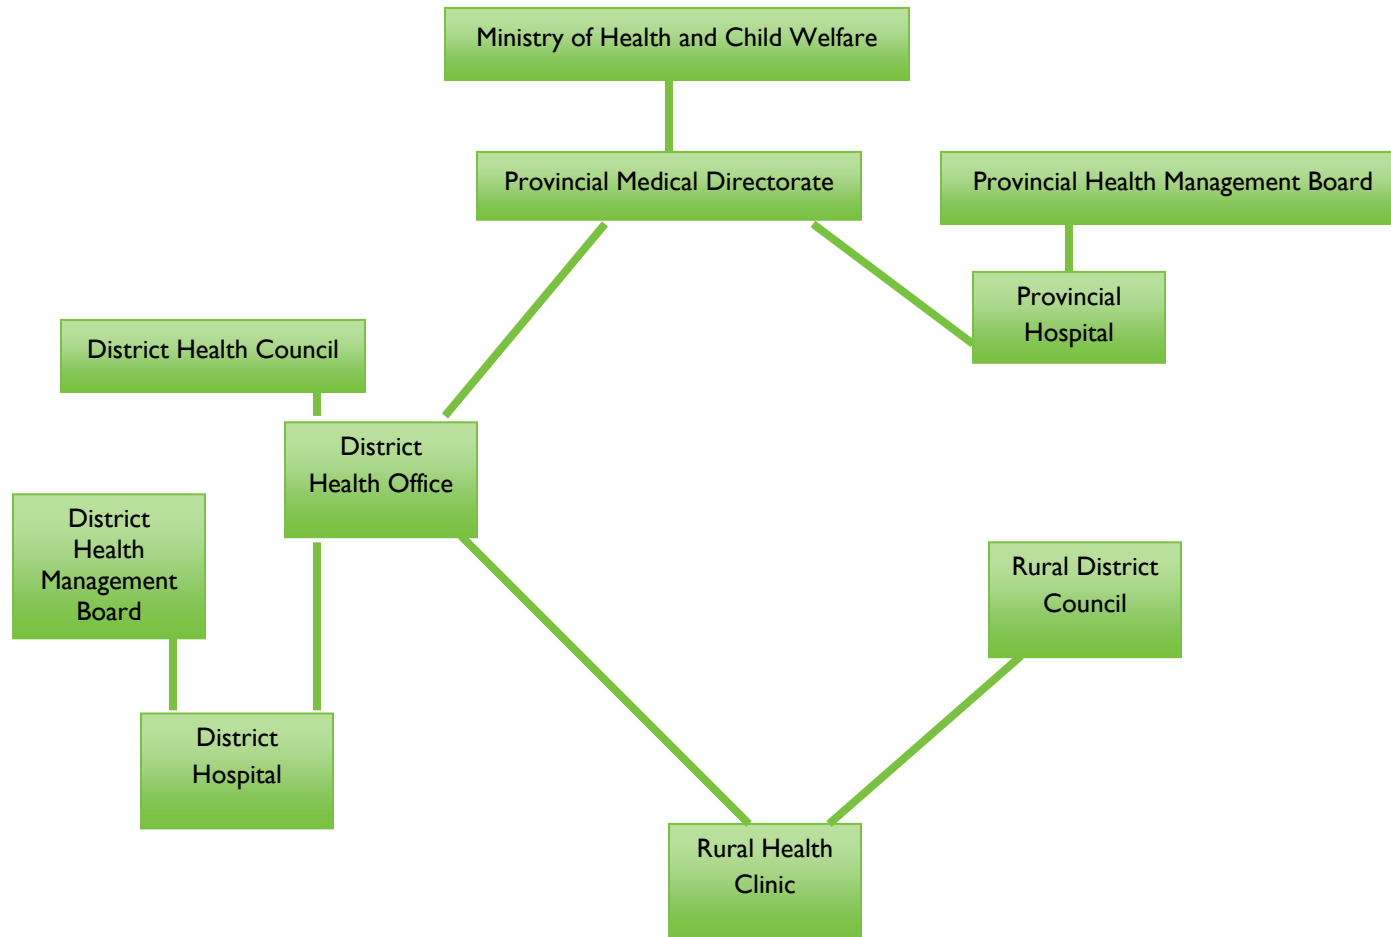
Ministry of Health and Child Welfare

Provincial Medical Directorate

Provincial Health Management Board

Provincial Hospital

District Health Council

District Health Office

District Health Management Board

District Hospital

Rural District Council

Rural Health Clinic